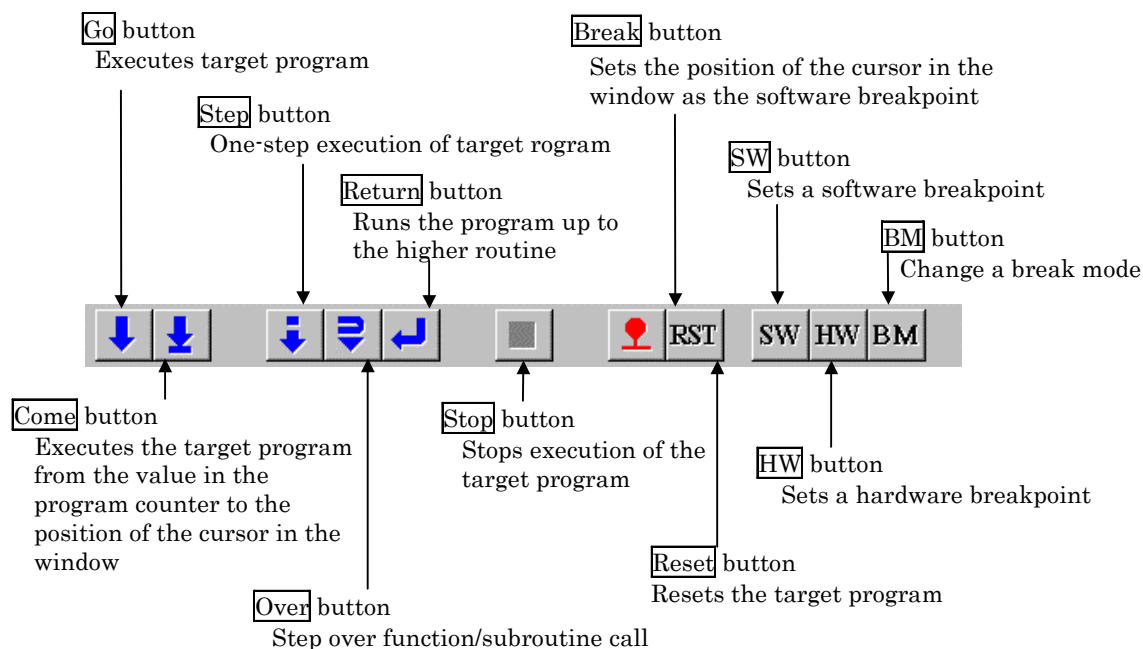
Go button
Executes target program

Step button
One-step execution of target rogram

Return button
Runs the program up to the higher routine

Break button
Sets the position of the cursor in the window as the software breakpoint

SW button
Sets a software breakpoint

BM button
Change a break mode

RST SW HW BM

Come button
Executes the target program from the value in the program counter to the position of the cursor in the window

Stop button
Stops execution of the target program

HW button
Sets a hardware breakpoint

Reset button
Resets the target program

Over button
Step over function/subroutine call